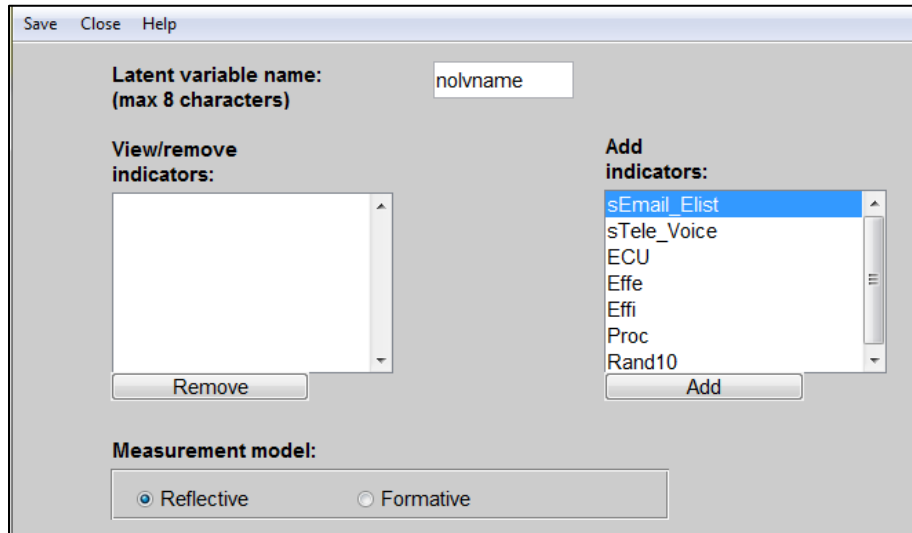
Save Close Help

Latent variable name:
(max 8 characters)

nolvname

View/remove indicators:

Add indicators:

sEmail_Elist
sTele_Voice
ECU
Effe
Effi
Proc
Rand10

Remove

Add

Measurement model:

Reflective

Formative